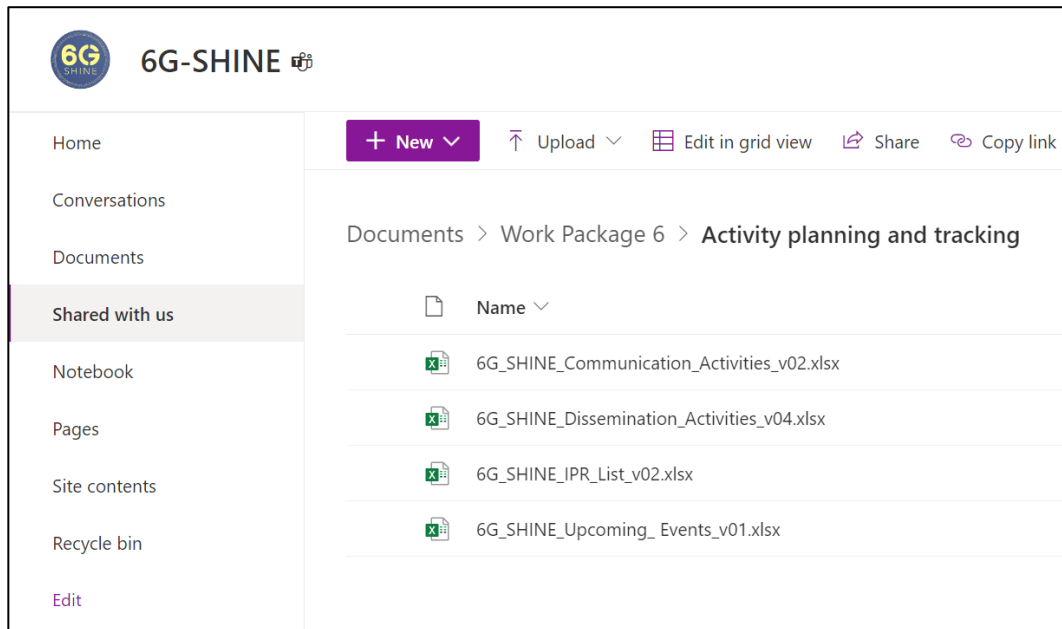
6G SHINE

6G-SHINE

Home

Conversations

Documents

Shared with us

Notebook

Pages

Site contents

Recycle bin

Edit

+ New

Upload

Edit in grid view

Share

Copy link

Documents > Work Package 6 > Activity planning and tracking

Name

6G_SHINE_Communication_Activities_v02.xlsx

6G_SHINE_Dissemination_Activities_v04.xlsx

6G_SHINE_IPR_List_v02.xlsx

6G_SHINE_Upcoming_ Events_v01.xlsx